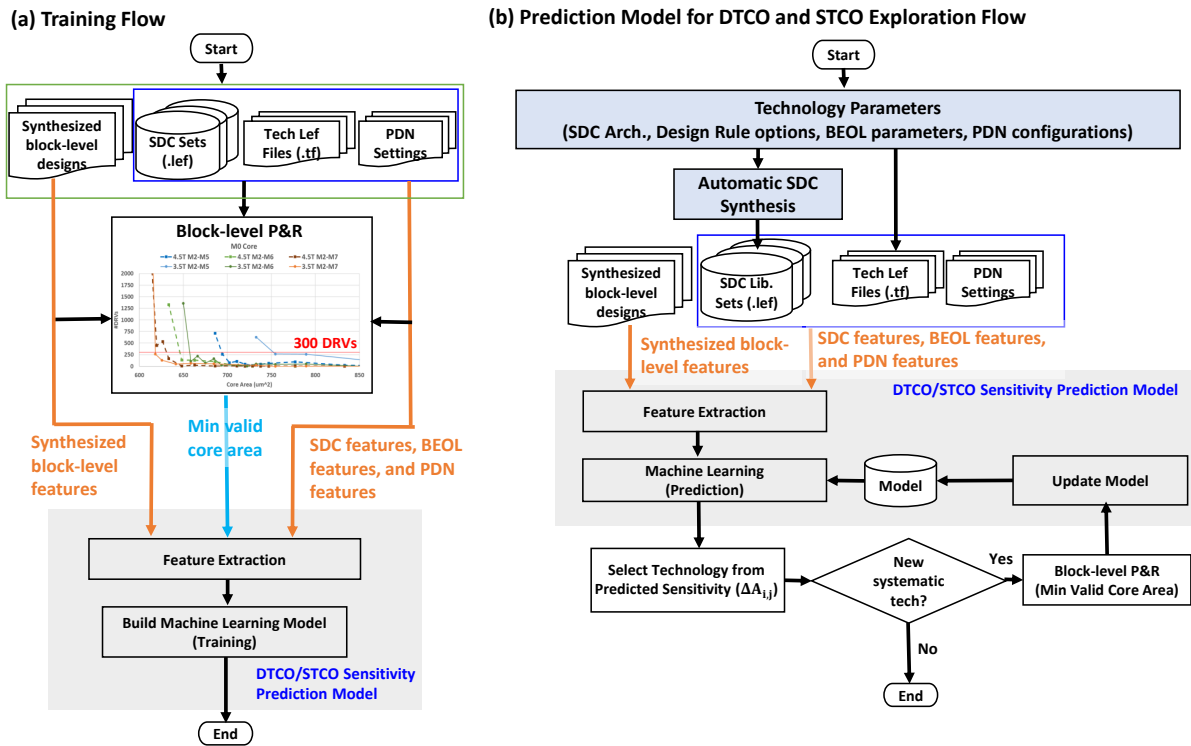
(a) Training Flow

Start

Synthesized block-level designs

SDC Sets (.lef)

Tech Lef Files (.tf)

PDN Settings

Block-level P&R

M0 Core

4.5T M2-M5
4.5T M2-M6
4.5T M2-M7
3.5T M2-M5
3.5T M2-M6
3.5T M2-M7

2000
1750
1500
1250
1000
750
500
250
0

#DRVs

600 650 700 750 800 850

Core Area (um^2)

300 DRVs

Min valid core area

Synthesized block-level features

SDC features, BEOL features, and PDN features

Feature Extraction

Build Machine Learning Model (Training)

DTCO/STCO Sensitivity Prediction Model

End

(b) Prediction Model for DTCO and STCO Exploration Flow

Start

Technology Parameters
(SDC Arch., Design Rule options, BEOL parameters, PDN configurations)

Automatic SDC Synthesis

Synthesized block-level designs

SDC Lib. Sets (.lef)

Tech Lef Files (.tf)

PDN Settings

Synthesized block-level features

SDC features, BEOL features, and PDN features

DTCO/STCO Sensitivity Prediction Model

Feature Extraction

Machine Learning (Prediction)

Model

Update Model

Select Technology from Predicted Sensitivity ($\Delta A_{i,j}$)

New systematic tech?

Yes

No

Block-level P&R (Min Valid Core Area)

End